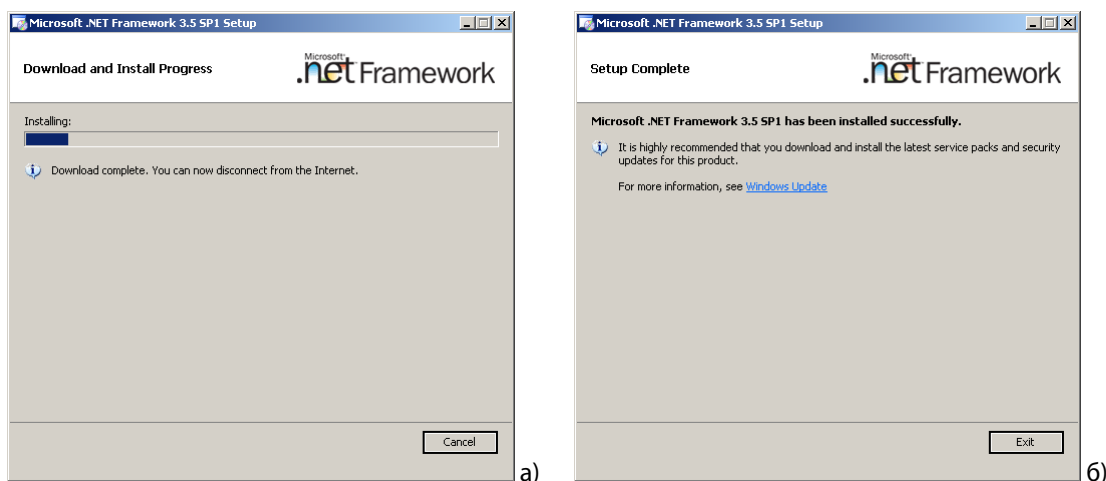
Microsoft .NET Framework 3.5 SP1 Setup

Download and Install Progress

Microsoft .net Framework

Installing:

Download complete. You can now disconnect from the Internet.

Cancel

a)

Microsoft .NET Framework 3.5 SP1 Setup

Setup Complete

Microsoft .net Framework

Microsoft .NET Framework 3.5 SP1 has been installed successfully.

It is highly recommended that you download and install the latest service packs and security updates for this product.

For more information, see Windows Update

Exit

б)